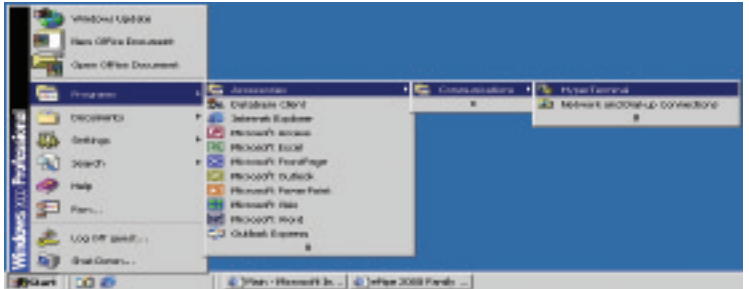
Windows Update
New Office Document
Open Office Document
Programs
Documents
Settings
Search
Help
Run...
Log Off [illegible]...
Shut Down...
Windows 2000 Professional
Accessories
Database Client
Internet Explorer
Microsoft Access
Microsoft Excel
Microsoft FrontPage
Microsoft Outlook
Microsoft PowerPoint
Microsoft Visio
Microsoft Word
Outlook Express
Communications
HyperTerminal
Network and Dial-up Connections
Start
Main - Microsoft In...
ePlan 2000 Paradi...